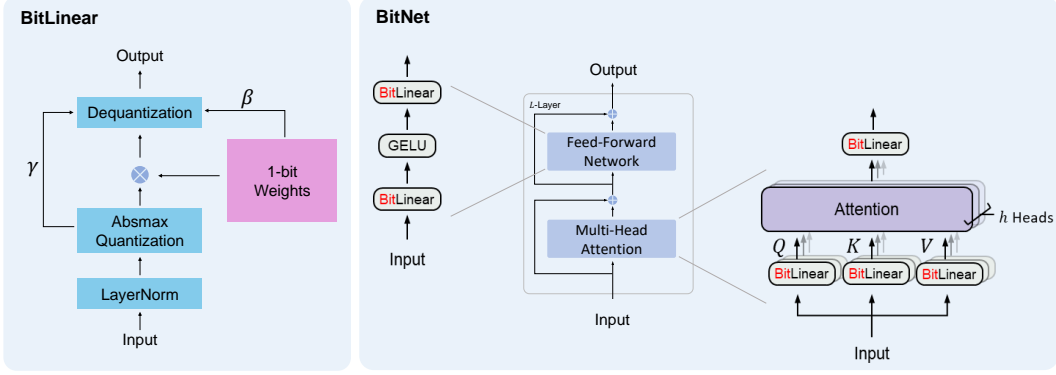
BitLinear

Output

Dequantization

$\beta$

$\gamma$

1-bit Weights

Absmax Quantization

LayerNorm

Input

BitNet

BitLinear

GELU

BitLinear

Input

Output

$L$-Layer

Feed-Forward Network

Multi-Head Attention

Input

BitLinear

Attention

$h$ Heads

$Q$

$K$

$V$

BitLinear

BitLinear

BitLinear

Input